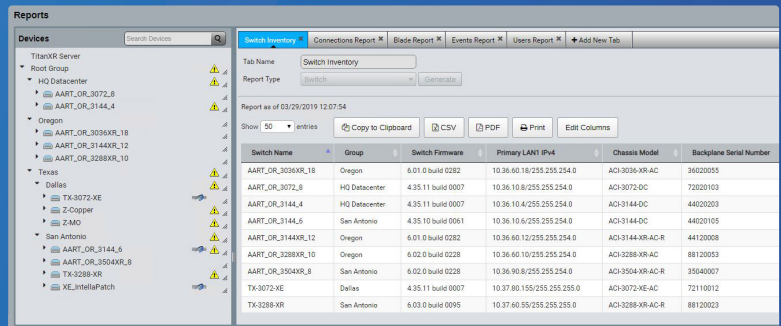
Reports

Devices

Search Devices

TitanXR Server
Root Group
HQ Datacenter
AART_OR_3072_8
AART_OR_3144_4
Oregon
AART_OR_3036XR_18
AART_OR_3144XR_12
AART_OR_3288XR_10
Texas
Dallas
TX-3072-XE
Z-Copper
Z-MO
San Antonio
AART_OR_3144_6
AART_OR_3504XR_8
TX-3288-XR
XE_IntellaPatch

Switch Inventory | Connections Report | Blade Report | Events Report | Users Report | + Add New Tab

Tab Name: Switch Inventory
Report Type: Switch
Generate

Report as of 03/29/2019 12:07:54

Show 50 entries

Copy to Clipboard | CSV | PDF | Print | Edit Columns

| Switch Name | Group | Switch Firmware | Primary LAN1 IPv4 | Chassis Model | Backplane Serial Number |
|---|---|---|---|---|---|
| AART_OR_3036XR_18 | Oregon | 6.01.0 build 0282 | 10.36.60.18/255.255.254.0 | ACI-3036-XR-AC | 36020055 |
| AART_OR_3072_8 | HQ Datacenter | 4.35.11 build 0007 | 10.36.10.8/255.255.254.0 | ACI-3072-DC | 72020103 |
| AART_OR_3144_4 | HQ Datacenter | 4.35.11 build 0007 | 10.36.10.4/255.255.254.0 | ACI-3144-DC | 44020203 |
| AART_OR_3144_6 | San Antonio | 4.35.10 build 0061 | 10.36.10.6/255.255.254.0 | ACI-3144-DC | 44020105 |
| AART_OR_3144XR_12 | Oregon | 6.01.0 build 0282 | 10.36.60.12/255.255.254.0 | ACI-3144-XR-AC-R | 44120008 |
| AART_OR_3288XR_10 | Oregon | 6.02.0 build 0228 | 10.36.60.10/255.255.254.0 | ACI-3288-XR-AC | 88120053 |
| AART_OR_3504XR_8 | San Antonio | 6.02.0 build 0228 | 10.36.90.8/255.255.254.0 | ACI-3504-XR-AC-R | 35040007 |
| TX-3072-XE | Dallas | 4.35.11 build 0007 | 10.37.80.155/255.255.255.0 | ACI-3072-XE-AC | 72110012 |
| TX-3288-XR | San Antonio | 6.03.0 build 0095 | 10.37.60.55/255.255.255.0 | ACI-3288-XR-AC-R | 88120023 |